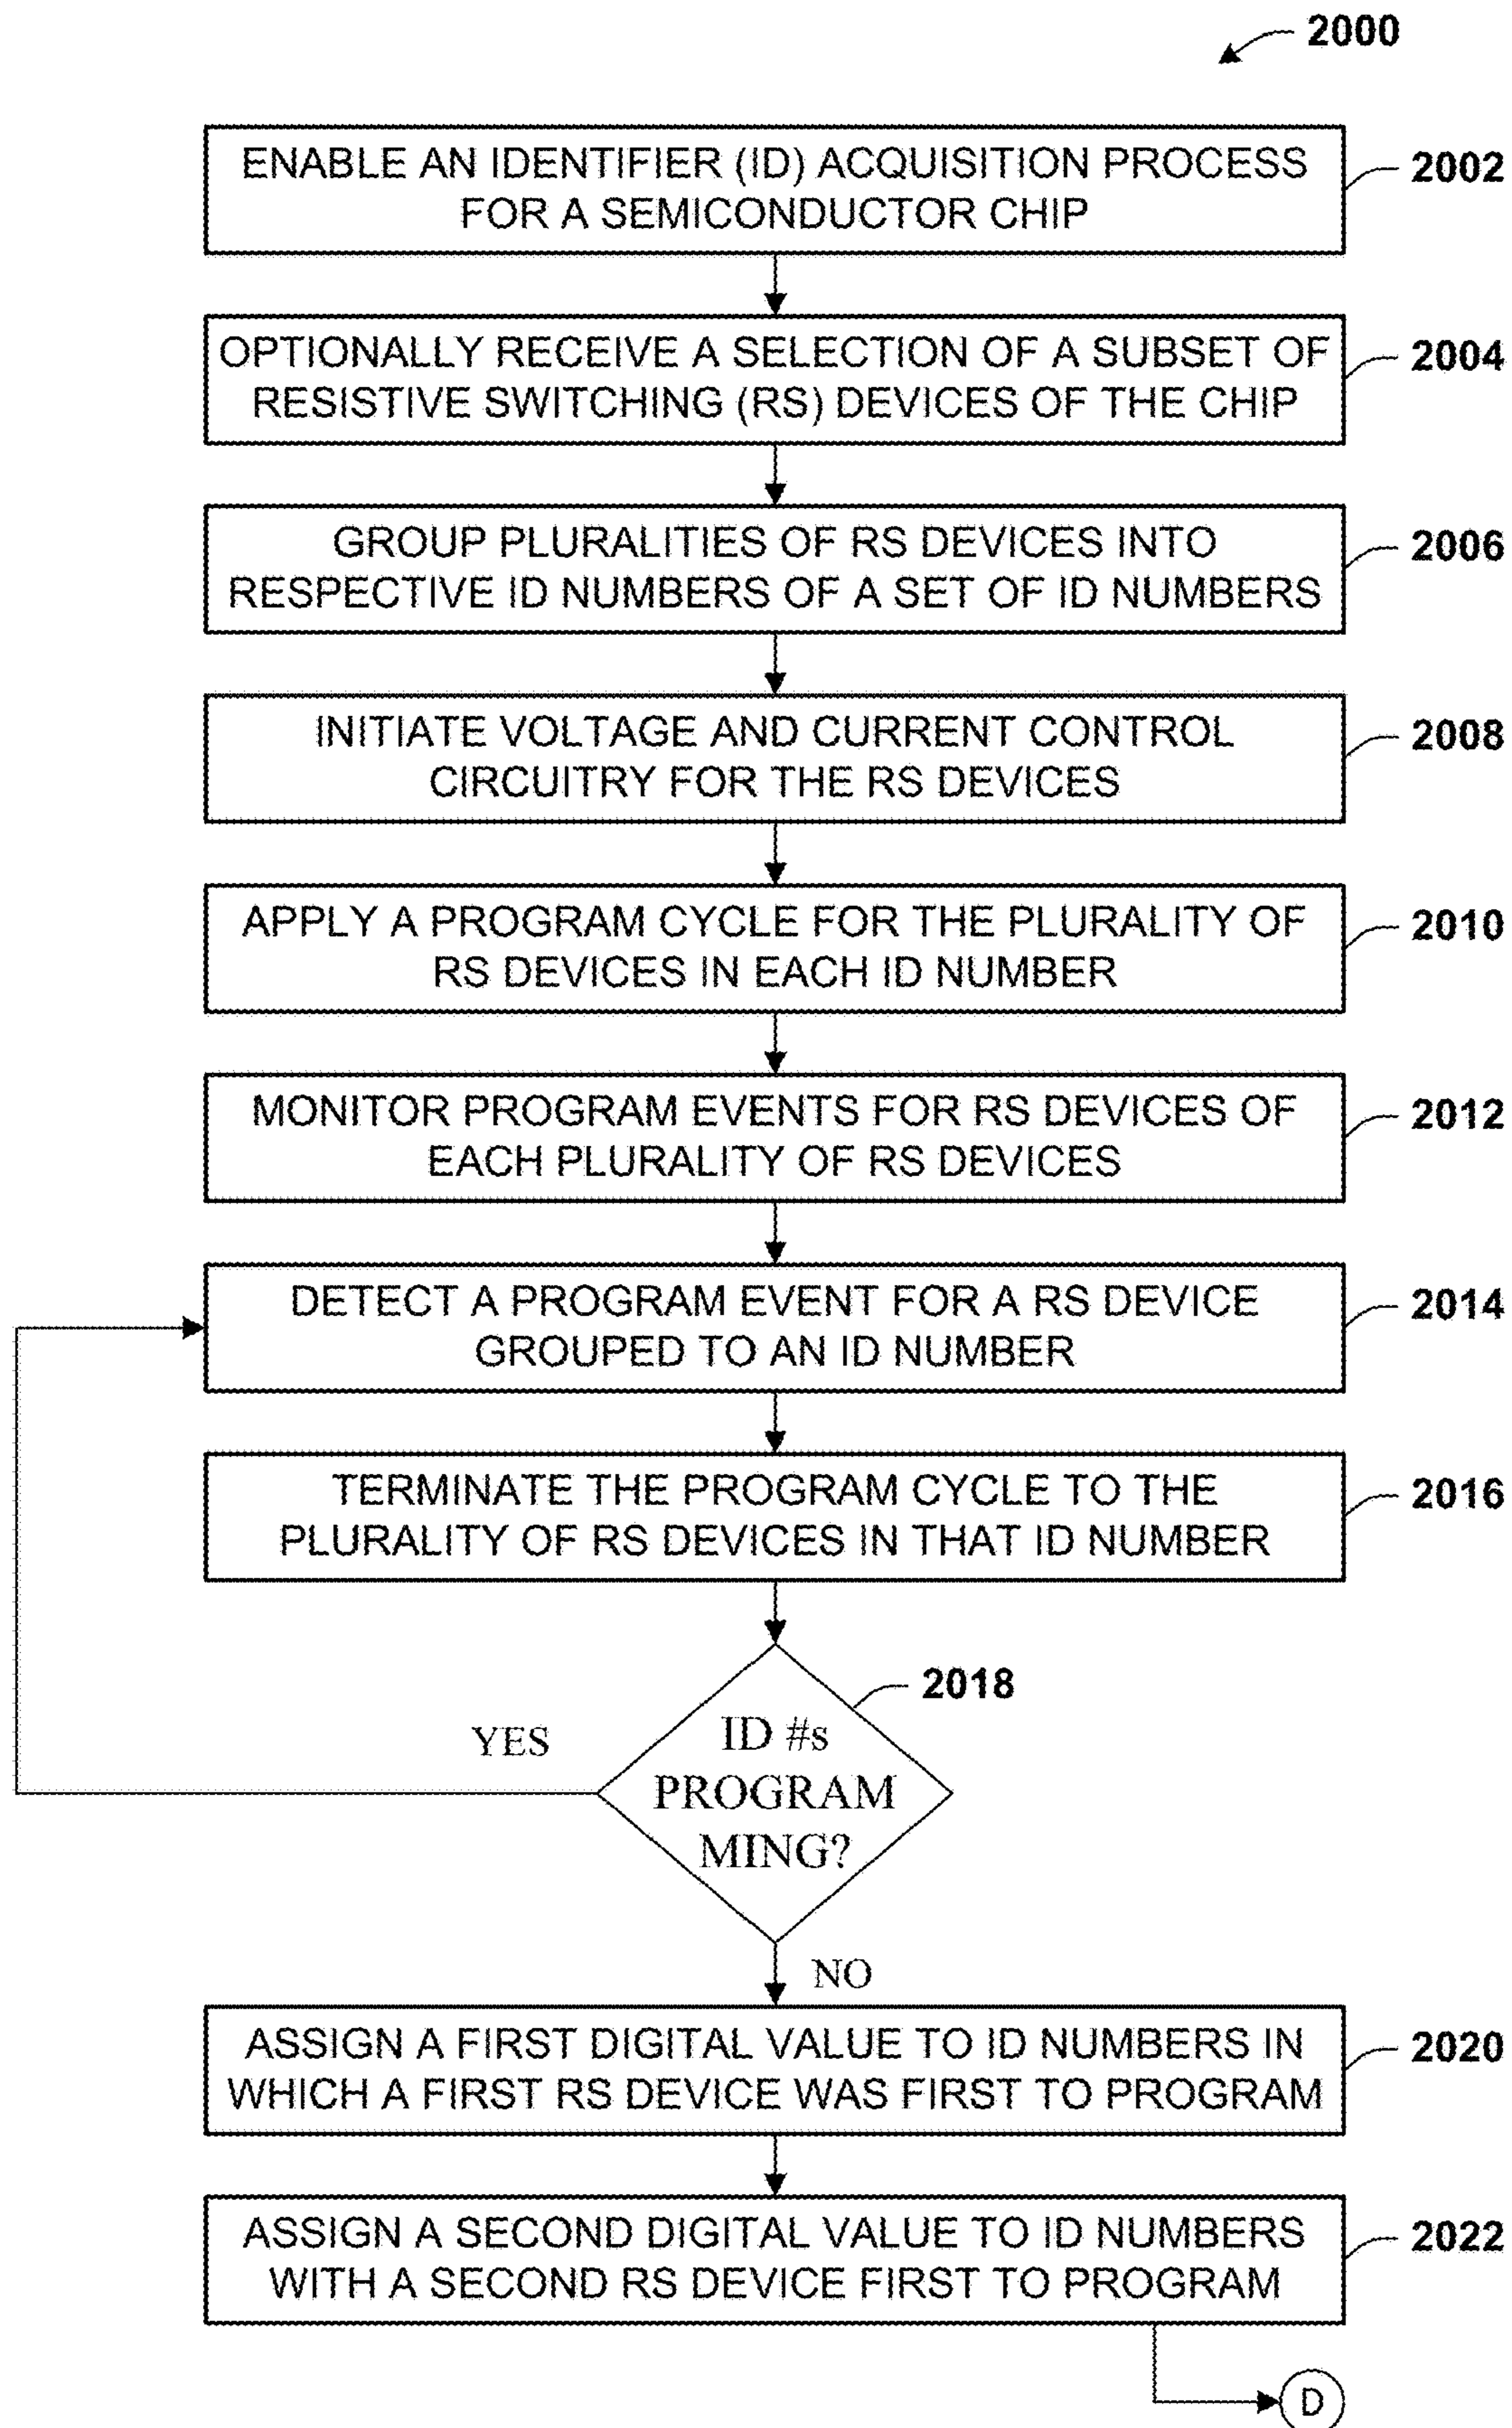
2000

ENABLE AN IDENTIFIER (ID) ACQUISITION PROCESS FOR A SEMICONDUCTOR CHIP

2002

OPTIONALLY RECEIVE A SELECTION OF A SUBSET OF RESISTIVE SWITCHING (RS) DEVICES OF THE CHIP

2004

GROUP PLURALITIES OF RS DEVICES INTO RESPECTIVE ID NUMBERS OF A SET OF ID NUMBERS

2006

INITIATE VOLTAGE AND CURRENT CONTROL CIRCUITRY FOR THE RS DEVICES

2008

APPLY A PROGRAM CYCLE FOR THE PLURALITY OF RS DEVICES IN EACH ID NUMBER

2010

MONITOR PROGRAM EVENTS FOR RS DEVICES OF EACH PLURALITY OF RS DEVICES

2012

DETECT A PROGRAM EVENT FOR A RS DEVICE GROUPED TO AN ID NUMBER

2014

TERMINATE THE PROGRAM CYCLE TO THE PLURALITY OF RS DEVICES IN THAT ID NUMBER

2016

2018

YES

ID #s PROGRAM MING?

NO

ASSIGN A FIRST DIGITAL VALUE TO ID NUMBERS IN WHICH A FIRST RS DEVICE WAS FIRST TO PROGRAM

2020

ASSIGN A SECOND DIGITAL VALUE TO ID NUMBERS WITH A SECOND RS DEVICE FIRST TO PROGRAM

2022

D